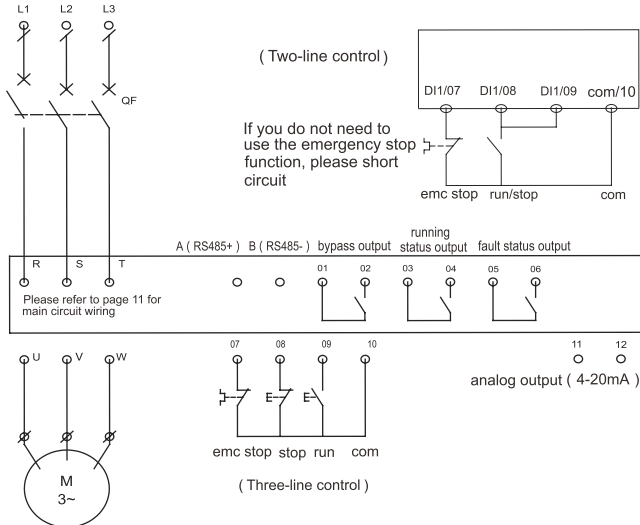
L1 L2 L3

QF

( Two-line control )

DI1/07 DI1/08 DI1/09 com/10

If you do not need to use the emergency stop function, please short circuit

emc stop run/stop com

A ( RS485+ ) B ( RS485- ) bypass output running status output fault status output

R S T

01 02 03 04 05 06

Please refer to page 11 for main circuit wiring

U V W

07 08 09 10

11 12

analog output ( 4-20mA )

M
3~

emc stop stop run com

( Three-line control )